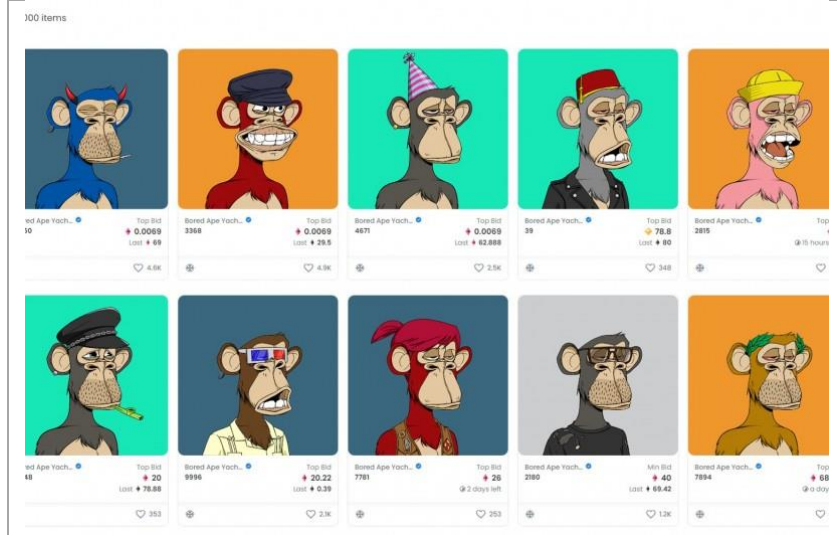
)00 items

ed Ape Yach... Top Bid
50 0.0069
Last 69
4.6K

Bored Ape Yach... Top Bid
3368 0.0069
Last 29.5
4.9K

Bored Ape Yach... Top Bid
4671 0.0069
Last 62.888
2.5K

Bored Ape Yach... Top Bid
39 78.8
Last 80
348

Bored Ape Yach... Top
2815
15 hours

ed Ape Yach... Top Bid
48 20
Last 78.88
353

Bored Ape Yach... Top Bid
9996 20.22
Last 0.39
2.3K

Bored Ape Yach... Top Bid
7761 26
2 days left
253

Bored Ape Yach... Min Bid
2180 40
Last 69.42
1.2K

Bored Ape Yach... To
7894 68
a day